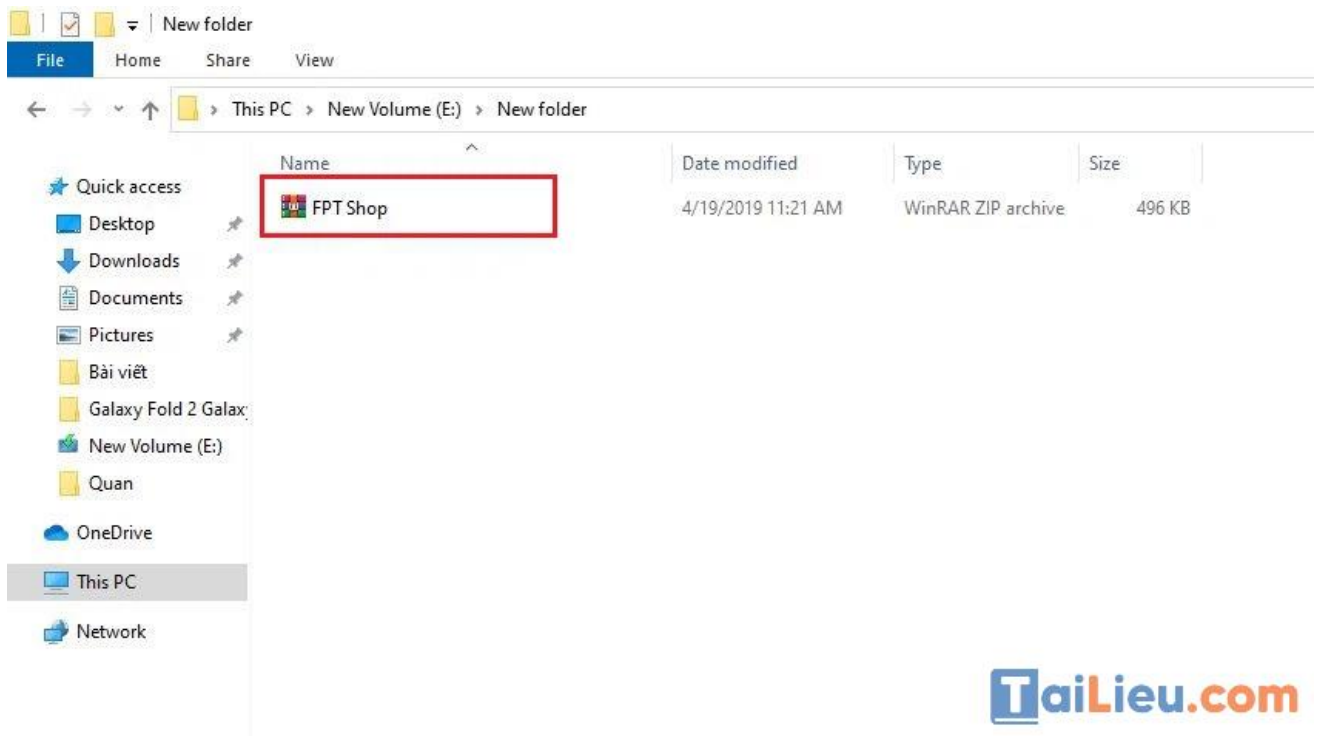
New folder

File Home Share View

This PC > New Volume (E:) > New folder

Quick access
Desktop
Downloads
Documents
Pictures
Bài viết
Galaxy Fold 2 Galax
New Volume (E:)
Quan
OneDrive
This PC
Network

| Name | Date modified | Type | Size |
|---|---|---|---|
| FPT Shop | 4/19/2019 11:21 AM | WinRAR ZIP archive | 496 KB |

TaiLieu.com